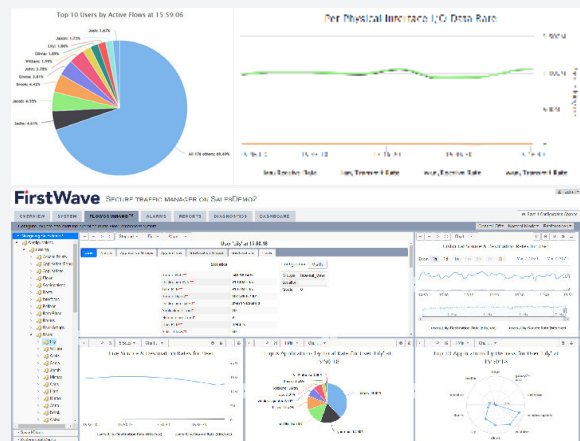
Top 10 Users by Active Flows at 15:59:06

Jack: 1.67%
Jessie: 1.72%
Lily: 1.68%
Drew: 1.65%
William: 1.59%
John: 3.78%
Emma: 3.81%
Brook: 4.42%
Jacob: 4.55%
Sadie: 4.61%
All 170 others: 69.49%

Per Physical Interface I/O Data Rate

FirstWave

SECURE TRAFFIC MANAGER ON SALESDEMO?

OVERVIEW
SYSTEM
FLOWS MANAGER
ALARMS
REPORTS
DIAGNOSTICS
DASHBOARD

Configuration

User "Lily" at 11:56:18

Lily